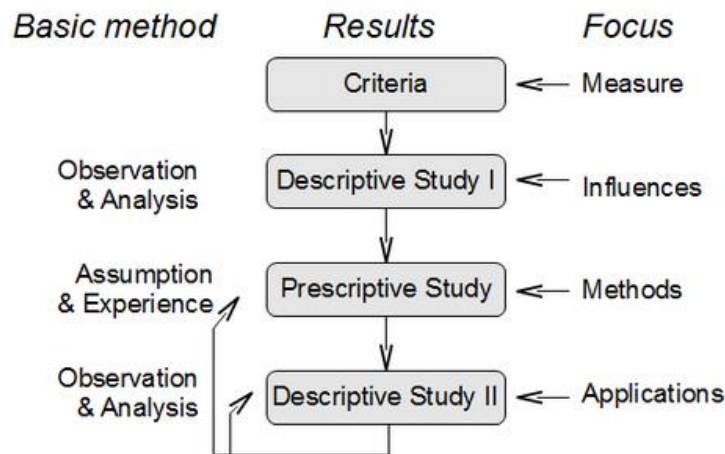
Basic method Results Focus

Criteria Measure

Observation & Analysis Descriptive Study I Influences

Assumption & Experience Prescriptive Study Methods

Observation & Analysis Descriptive Study II Applications